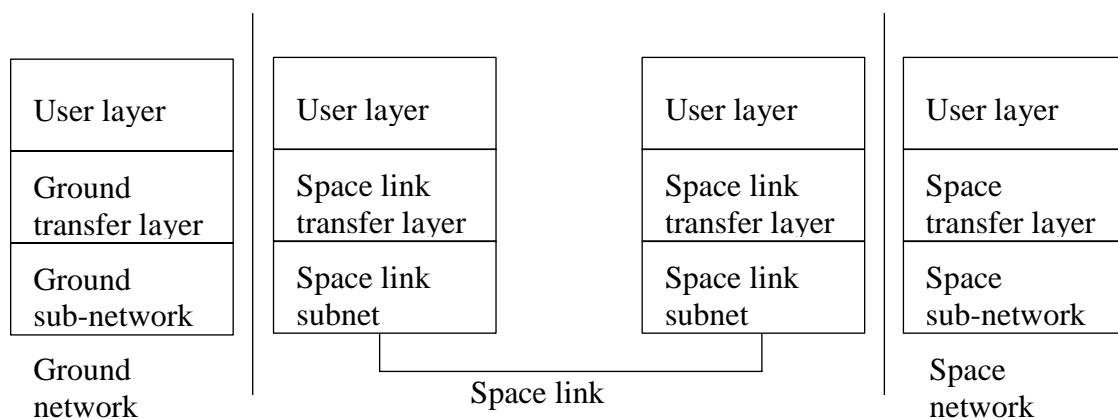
User layer

Ground transfer layer

Ground sub-network

Ground network

User layer

Space link transfer layer

Space link subnet

User layer

Space link transfer layer

Space link subnet

Space link

User layer

Space transfer layer

Space sub-network

Space network